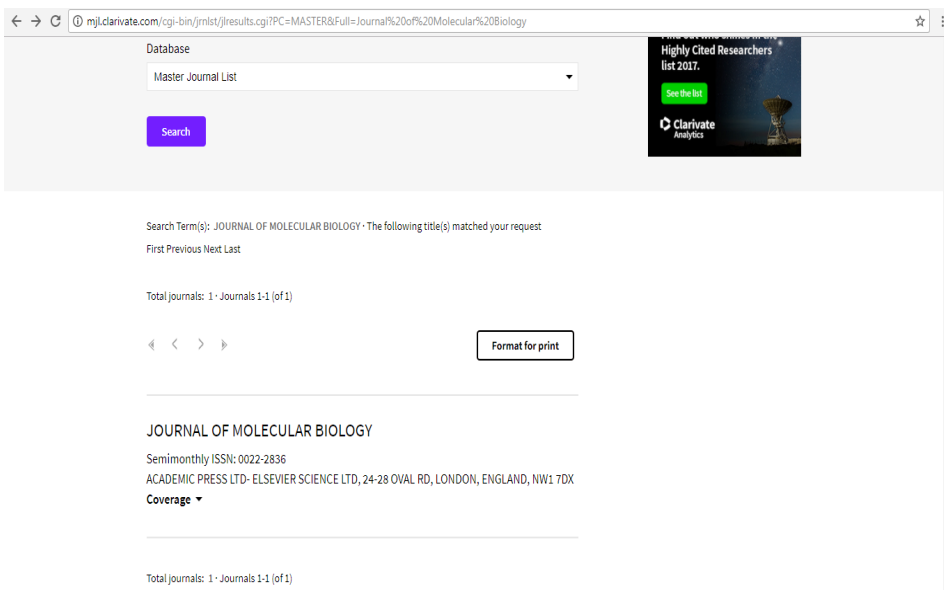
mjl.clarivate.com/cgi-bin/jrnlst/jlresults.cgi?PC=MASTER&Full=Journal%20of%20Molecular%20Biology

Database

Master Journal List

Search

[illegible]
Highly Cited Researchers list 2017.

See the list

Clarivate Analytics

Search Term(s): JOURNAL OF MOLECULAR BIOLOGY · The following title(s) matched your request

First Previous Next Last

Total journals: 1 · Journals 1-1 (of 1)

Format for print

JOURNAL OF MOLECULAR BIOLOGY

Semimonthly ISSN: 0022-2836

ACADEMIC PRESS LTD- ELSEVIER SCIENCE LTD, 24-28 OVAL RD, LONDON, ENGLAND, NW1 7DX

Coverage

Total journals: 1 · Journals 1-1 (of 1)